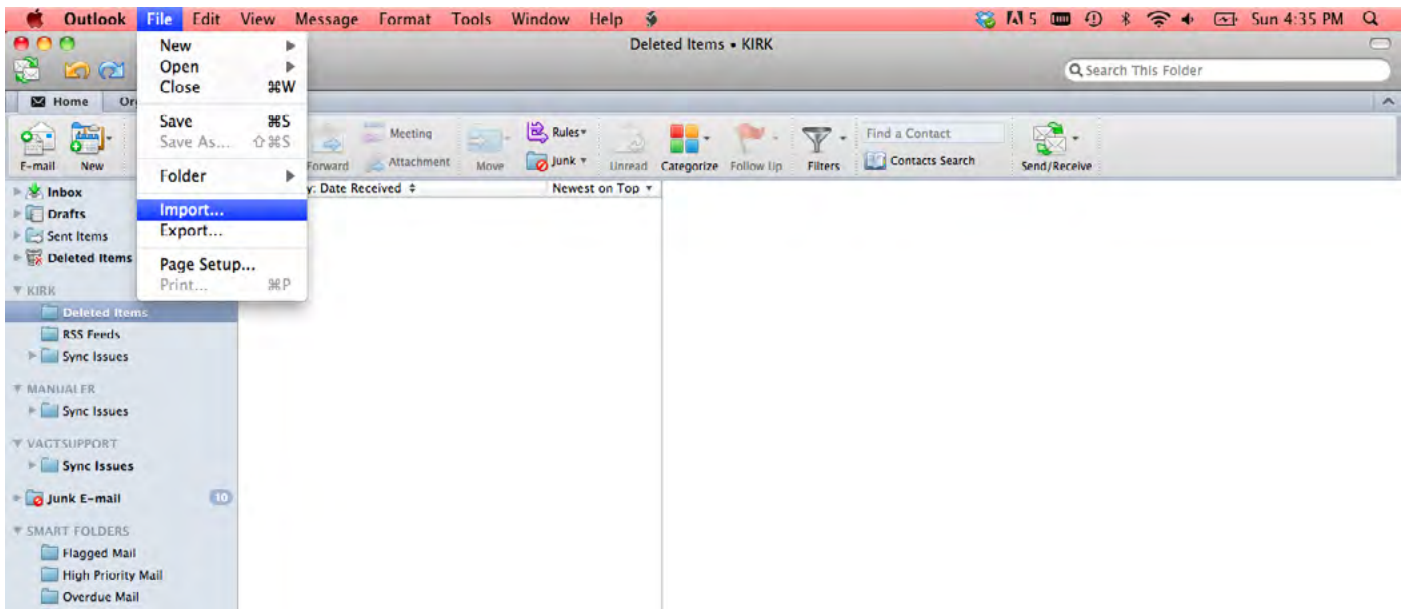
Outlook File Edit View Message Format Tools Window Help

Sun 4:35 PM

Deleted Items • KIRK

Search This Folder

Home Or

New
Open
Close ⌘W

Save ⌘S
Save As... ⇧⌘S

Folder

Import...
Export...

Page Setup...
Print... ⌘P

E-mail New

Forward Meeting Attachment Move Rules Junk Unread Categorize Follow Up Filters Find a Contact Contacts Search Send/Receive

y: Date Received Newest on Top

Inbox
Drafts
Sent Items
Deleted Items

KIRK
Deleted Items
RSS Feeds
Sync Issues

MANUALER
Sync Issues

VAGTSUPPORT
Sync Issues

Junk E-mail 10

SMART FOLDERS
Flagged Mail
High Priority Mail
Overdue Mail